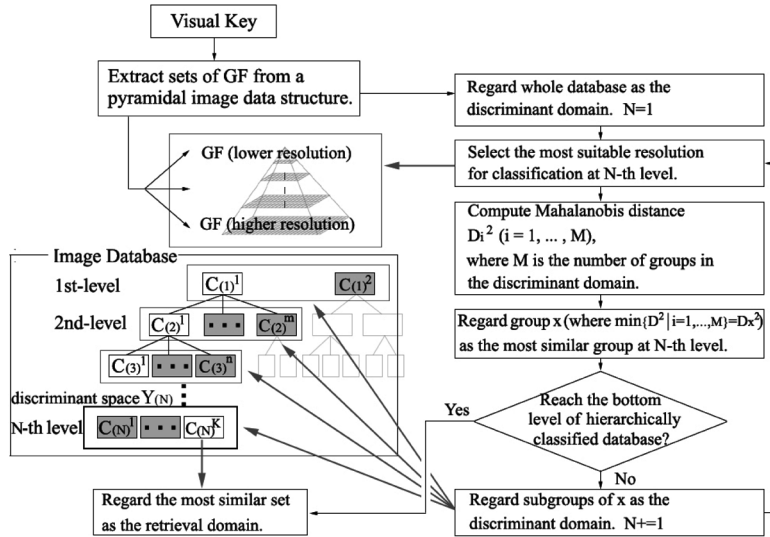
Visual Key

Extract sets of GF from a pyramidal image data structure.

Regard whole database as the discriminant domain. N=1

GF (lower resolution)

GF (higher resolution)

Select the most suitable resolution for classification at N-th level.

Compute Mahalanobis distance $D_i^2$ (i = 1, ... , M), where M is the number of groups in the discriminant domain.

Image Database

1st-level

$C_{(1)}^1$

$C_{(1)}^2$

2nd-level

$C_{(2)}^1$

$C_{(2)}^m$

$C_{(3)}^1$

$C_{(3)}^n$

discriminant space $Y_{(N)}$

N-th level

$C_{(N)}^1$

$C_{(N)}^K$

Regard group x (where $\min\{D^2|i=1,...,M\}=D_x^2$) as the most similar group at N-th level.

Reach the bottom level of hierarchically classified database?

Yes

No

Regard the most similar set as the retrieval domain.

Regard subgroups of x as the discriminant domain. N+=1